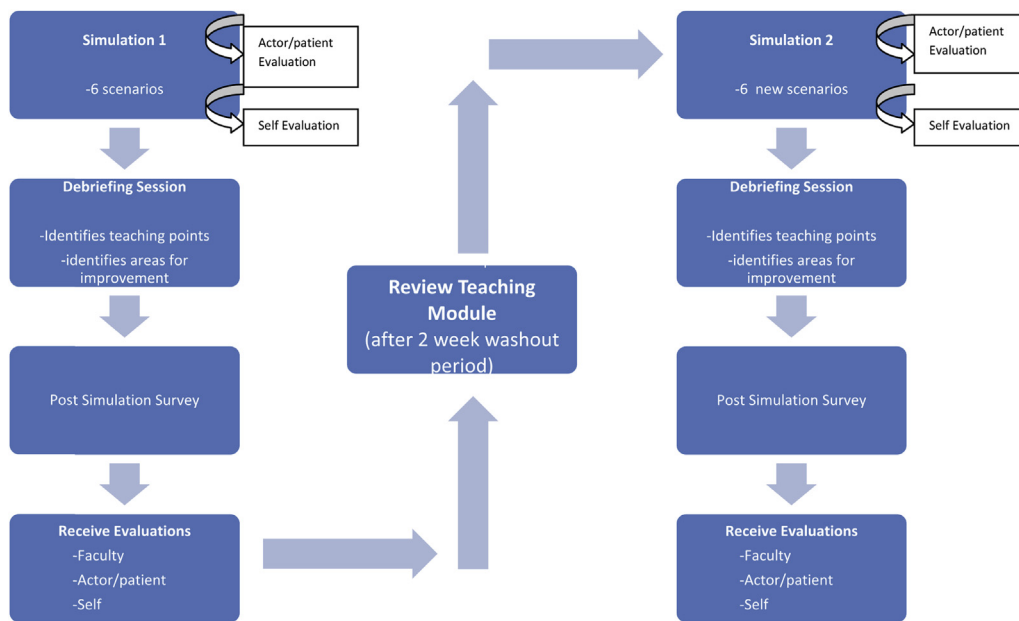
Simulation 1

-6 scenarios

Actor/patient Evaluation

Self Evaluation

Debriefing Session

-Identifies teaching points

-identifies areas for improvement

Post Simulation Survey

Receive Evaluations

-Faculty

-Actor/patient

-Self

Review Teaching Module

(after 2 week washout period)

Simulation 2

-6 new scenarios

Actor/patient Evaluation

Self Evaluation

Debriefing Session

-Identifies teaching points

-identifies areas for improvement

Post Simulation Survey

Receive Evaluations

-Faculty

-Actor/patient

-Self